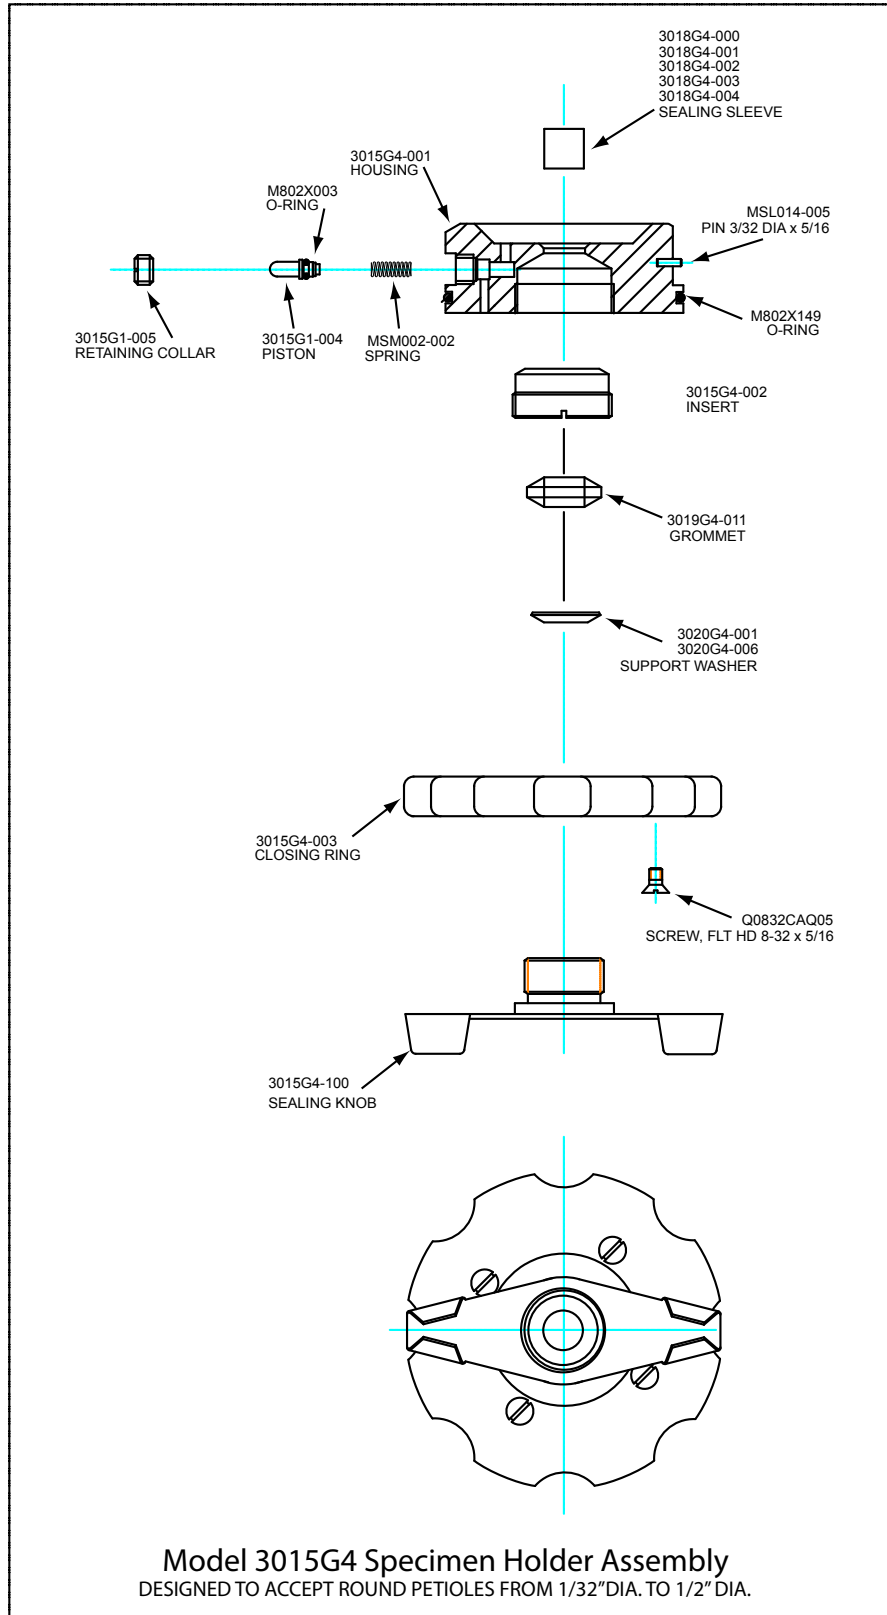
3018G4-000
3018G4-001
3018G4-002
3018G4-003
3018G4-004
SEALING SLEEVE

3015G4-001
HOUSING

M802X003
O-RING

MSL014-005
PIN 3/32 DIA x 5/16

3015G1-005
RETAINING COLLAR

3015G1-004
PISTON

MSM002-002
SPRING

M802X149
O-RING

3015G4-002
INSERT

3019G4-011
GROMMET

3020G4-001
3020G4-006
SUPPORT WASHER

3015G4-003
CLOSING RING

Q0832CAQ05
SCREW, FLT HD 8-32 x 5/16

3015G4-100
SEALING KNOB

Model 3015G4 Specimen Holder Assembly
DESIGNED TO ACCEPT ROUND PETIOLES FROM 1/32" DIA. TO 1/2" DIA.